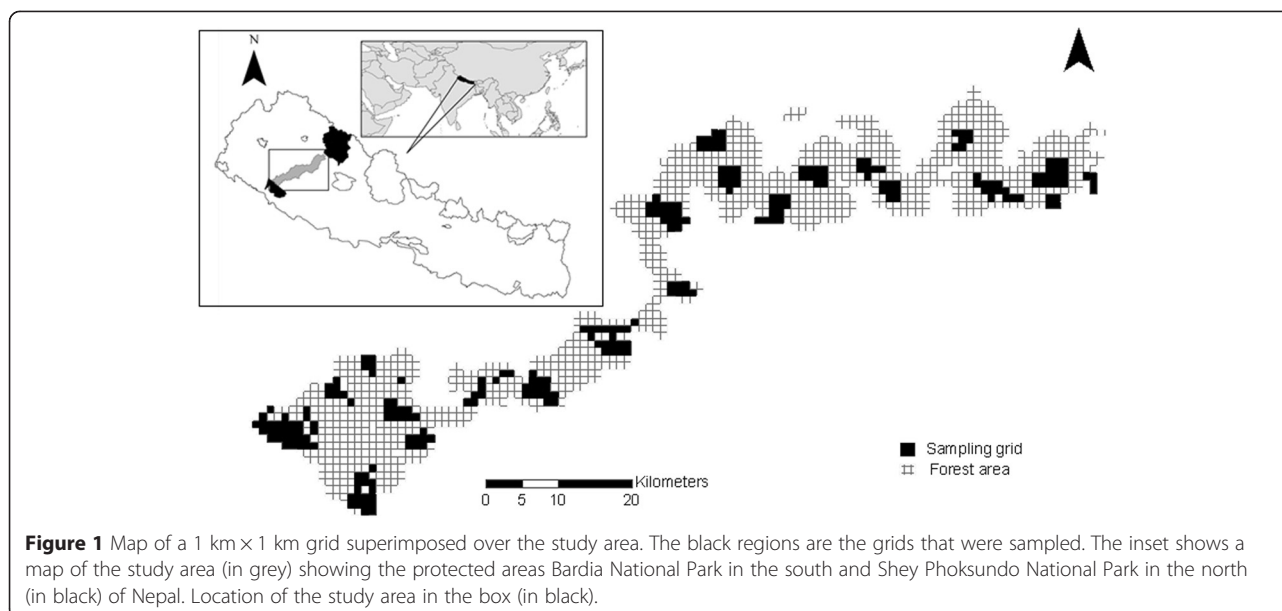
N

Sampling grid
Forest area

0 5 10 20 Kilometers

**Figure 1** Map of a 1 km × 1 km grid superimposed over the study area. The black regions are the grids that were sampled. The inset shows a map of the study area (in grey) showing the protected areas Bardia National Park in the south and Shey Phoksundo National Park in the north (in black) of Nepal. Location of the study area in the box (in black).